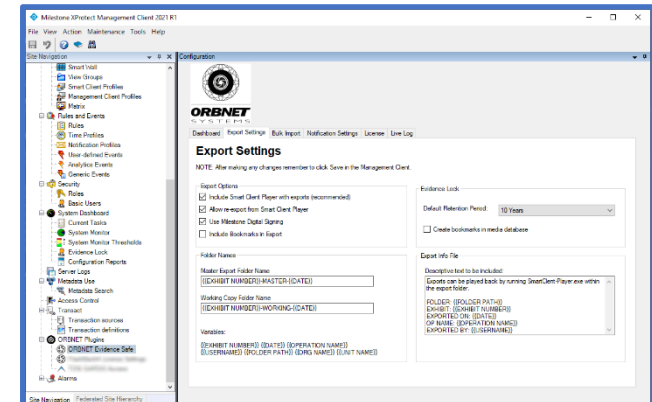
Milestone XProtect Management Client 2023 R1

File View Action Maintenance Tools Help

Site Navigation

Smart Wall
View Groups
Smart Client Profiles
Management Client Profiles
Matrix
Rules and Events
Rules
Time Profiles
Notification Profiles
User-defined Events
Analytics Events
Generic Events
Security
Roles
Basic Users
System Dashboard
Current Tasks
System Monitor
System Monitor Thresholds
Evidence Lock
Configuration Reports
Server Logs
Metadata Use
Metadata Search
Access Control
Transact
Transaction sources
Transaction definitions
ORBNET Plugins
ORBNET Evidence Safe
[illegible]
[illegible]
Alarms

Site Navigation Federated Site Hierarchy

Configuration

ORBNET
SYSTEMS

Dashboard Export Settings Bulk Import Notification Settings License Live Log

Export Settings

NOTE: After making any changes remember to click Save in the Management Client.

Export Options
Include Smart Client Player with exports (recommended)
Allow re-export from Smart Client Player
Use Milestone Digital Signing
Include Bookmarks in Export

Evidence Lock
Default Retention Period: 10 Years
Create bookmarks in media database

Folder Names
Master Export Folder Name
{{EXHIBIT NUMBER}}-MASTER-{{DATE}}
Working Copy Folder Name
{{EXHIBIT NUMBER}}-WORKING-{{DATE}}

Variables:
{{EXHIBIT NUMBER}} {{DATE}} {{OPERATION NAME}}
{{USERNAME}} {{FOLDER PATH}} {{ORIG NAME}} {{UNIT NAME}}

Export Info File
Descriptive text to be included:
Exports can be played back by running SmartClient-Player.exe within the export folder.

FOLDER: {{FOLDER PATH}}
EXHIBIT: {{EXHIBIT NUMBER}}
EXPORTED ON: {{DATE}}
OP NAME: {{OPERATION NAME}}
EXPORTED BY: {{USERNAME}}